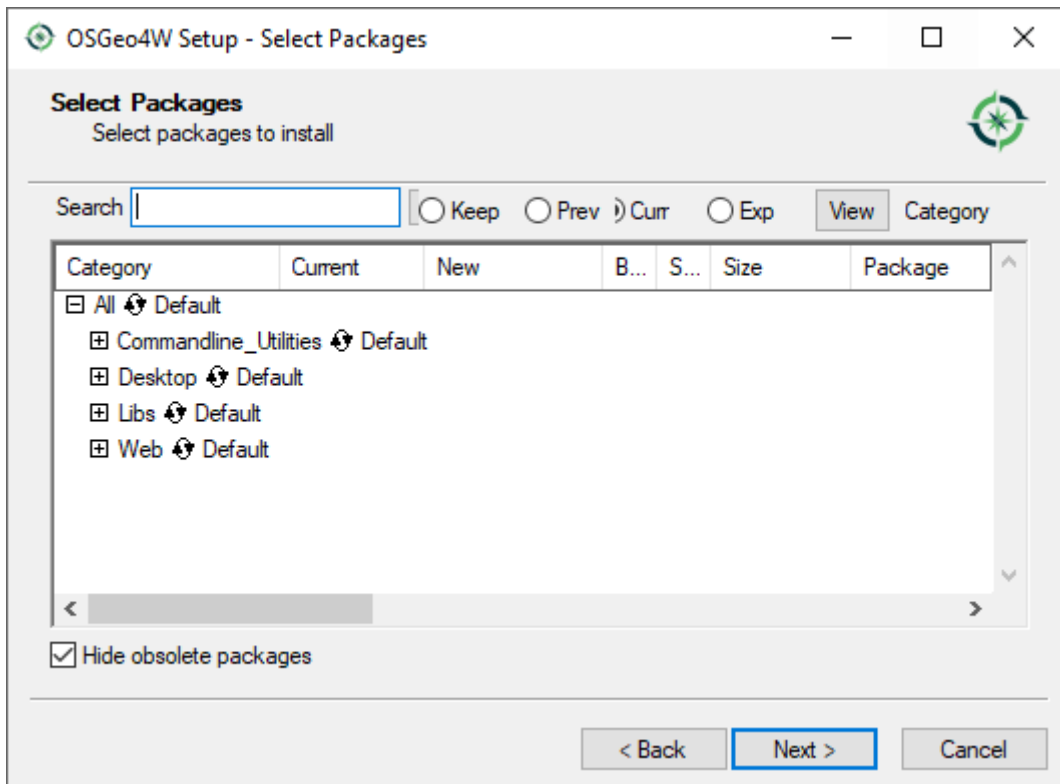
OSGeo4W Setup - Select Packages

Select Packages
Select packages to install

Search
Keep Prev Curr Exp View Category

| Category | Current | New | B... | S... | Size | Package |
|---|---|---|---|---|---|---|
| All Default | | | | | | |
| Commandline_Utilities Default | | | | | | |
| Desktop Default | | | | | | |
| Libs Default | | | | | | |
| Web Default | | | | | | |

Hide obsolete packages

< Back Next > Cancel